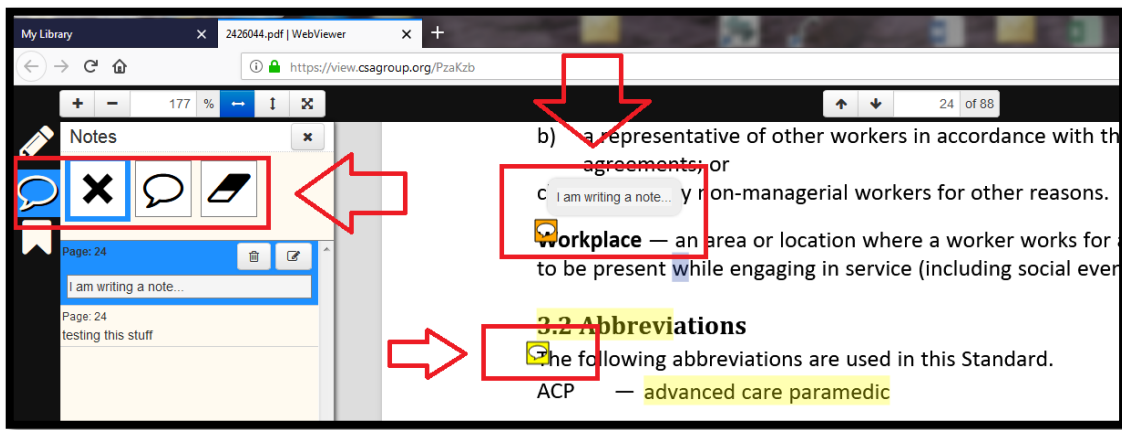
My Library
2426044.pdf | WebViewer
https://view.csagroup.org/PzaKzb
177 %
24 of 88
Notes
Page: 24
I am writing a note...
Page: 24
testing this stuff

b) a representative of other workers in accordance with th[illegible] agreements; or
c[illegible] I am writing a note... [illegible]y non-managerial workers for other reasons.

Workplace — an area or location where a worker works for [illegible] to be present while engaging in service (including social even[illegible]

3.2 Abbreviations
The following abbreviations are used in this Standard.
ACP — advanced care paramedic